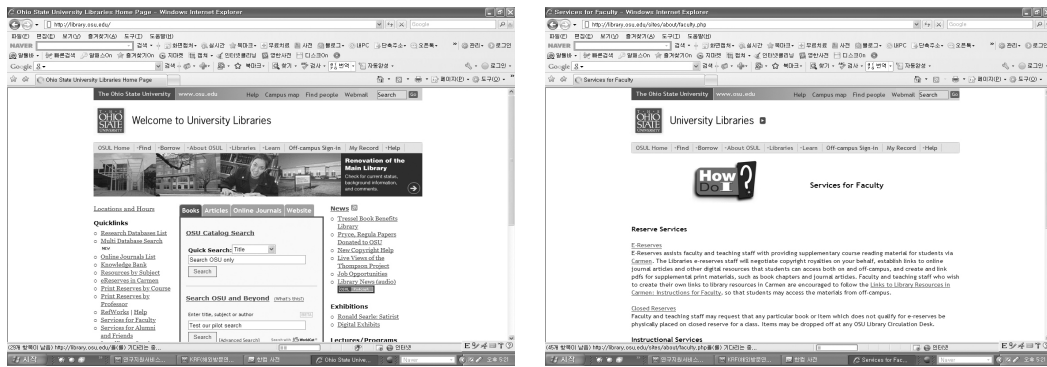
Ohio State University Libraries Home Page - Windows Internet Explorer

http://library.osu.edu/

파일(F) 편집(E) 보기(V) 즐겨찾기(A) 도구(T) 도움말(H)

NAVER

Google

Ohio State University Libraries Home Page

The Ohio State University www.osu.edu Help Campus map Find people Webmail Search Go

OHIO STATE UNIVERSITY

Welcome to University Libraries

OSUL Home ·Find ·Borrow ·About OSUL ·Libraries ·Learn Off-campus Sign-in My Record ·Help

Renovation of the Main Library

Check for current status, background information, and comments.

Locations and Hours

Quicklinks

Research Databases List
Multi Database Search NEW
Online Journals List
Knowledge Bank
Resources by Subject
eReserves in Carmen
Print Reserves by Course
Print Reserves by Professor
RefWorks | Help
Services for Faculty
Services for Alumni and Friends

Books Articles Online Journals Website

OSU Catalog Search

Quick Search: Title

Search OSU only

Search

Search OSU and Beyond (What's this?)

Enter title, subject or author

Test our pilot search

Search (Advanced Search)

News

Trused Book Benefits Library
Fryce, Regula Papers Donated to OSU
New Copyright Help
Live Views of the Thompson Project
Job Opportunities
Library News (audio)

Exhibitions

Ronald Searle: Satirist
Digital Exhibits

Lectures/Programs

Services for Faculty - Windows Internet Explorer

http://library.osu.edu/sites/about/faculty.php

Services for Faculty

The Ohio State University www.osu.edu Help Campus map Find people Webmail Search Go

OHIO STATE UNIVERSITY

University Libraries

OSUL Home ·Find ·Borrow ·About OSUL ·Libraries ·Learn Off-campus Sign-in My Record ·Help

How Do I ?

Services for Faculty

Reserve Services

E-Reserves

E-Reserves assists faculty and teaching staff with providing supplementary course reading material for students via Carmen. The Libraries e-reserves staff will negotiate copyright royalties on your behalf, establish links to online journal articles and other digital resources that students can access both on and off-campus, and create and link pdfs for supplemental print materials, such as book chapters and journal articles. Faculty and teaching staff who wish to create their own links to library resources in Carmen are encouraged to follow the Links to Library Resources in Carmen: Instructions for Faculty, so that students may access the materials from off-campus.

Closed Reserves

Faculty and teaching staff may request that any particular book or item which does not qualify for e-reserves be physically placed on closed reserve for a class. Items may be dropped off at any OSU Library Circulation Desk.

Instructional Services

시작 Ohio State Unive... Services for Fac...